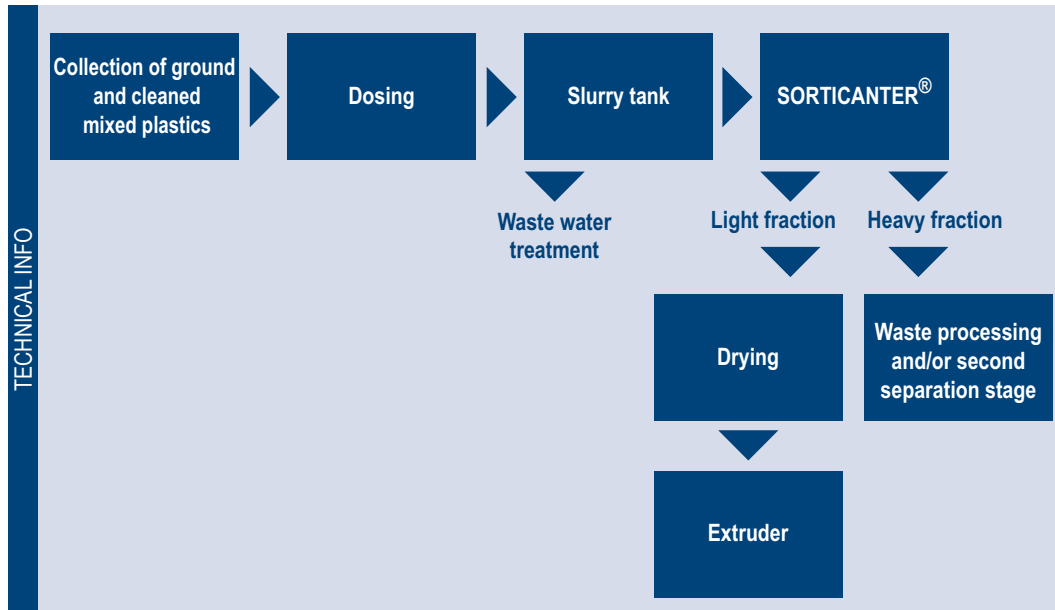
TECHNICAL INFO

Collection of ground and cleaned mixed plastics

Dosing

Slurry tank

SORTICANTER®

Waste water treatment

Light fraction

Heavy fraction

Drying

Waste processing and/or second separation stage

Extruder